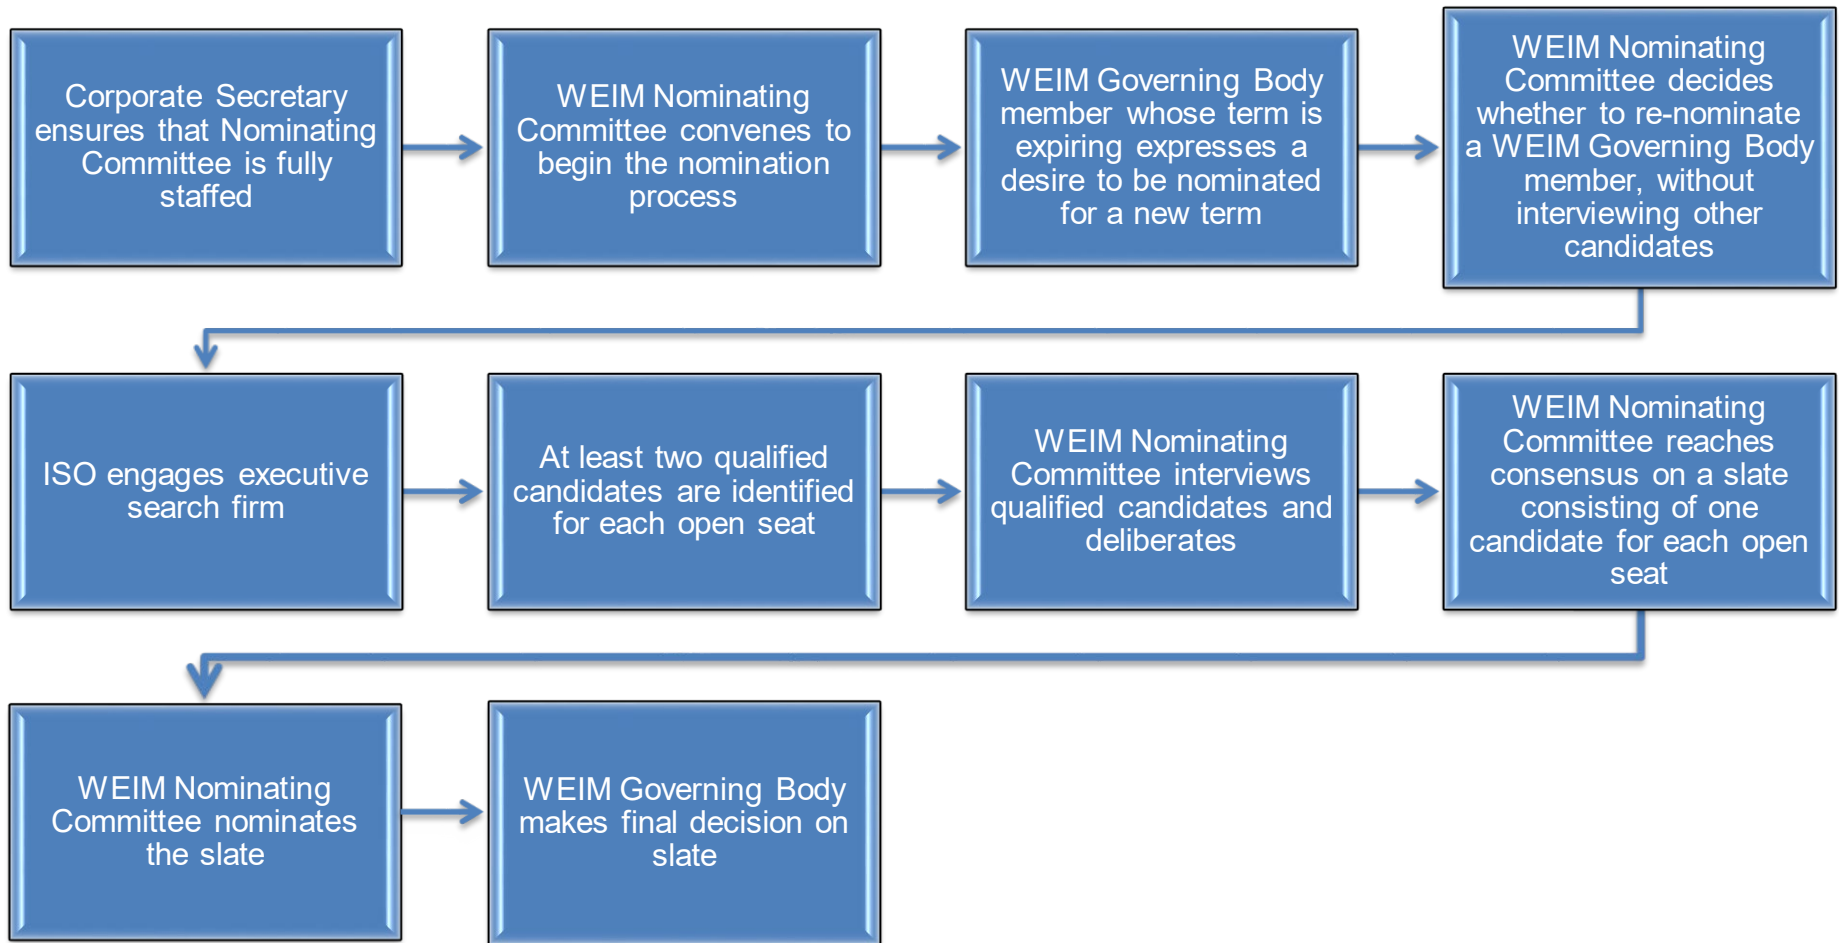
Corporate Secretary ensures that Nominating Committee is fully staffed

WEIM Nominating Committee convenes to begin the nomination process

WEIM Governing Body member whose term is expiring expresses a desire to be nominated for a new term

WEIM Nominating Committee decides whether to re-nominate a WEIM Governing Body member, without interviewing other candidates

ISO engages executive search firm

At least two qualified candidates are identified for each open seat

WEIM Nominating Committee interviews qualified candidates and deliberates

WEIM Nominating Committee reaches consensus on a slate consisting of one candidate for each open seat

WEIM Nominating Committee nominates the slate

WEIM Governing Body makes final decision on slate